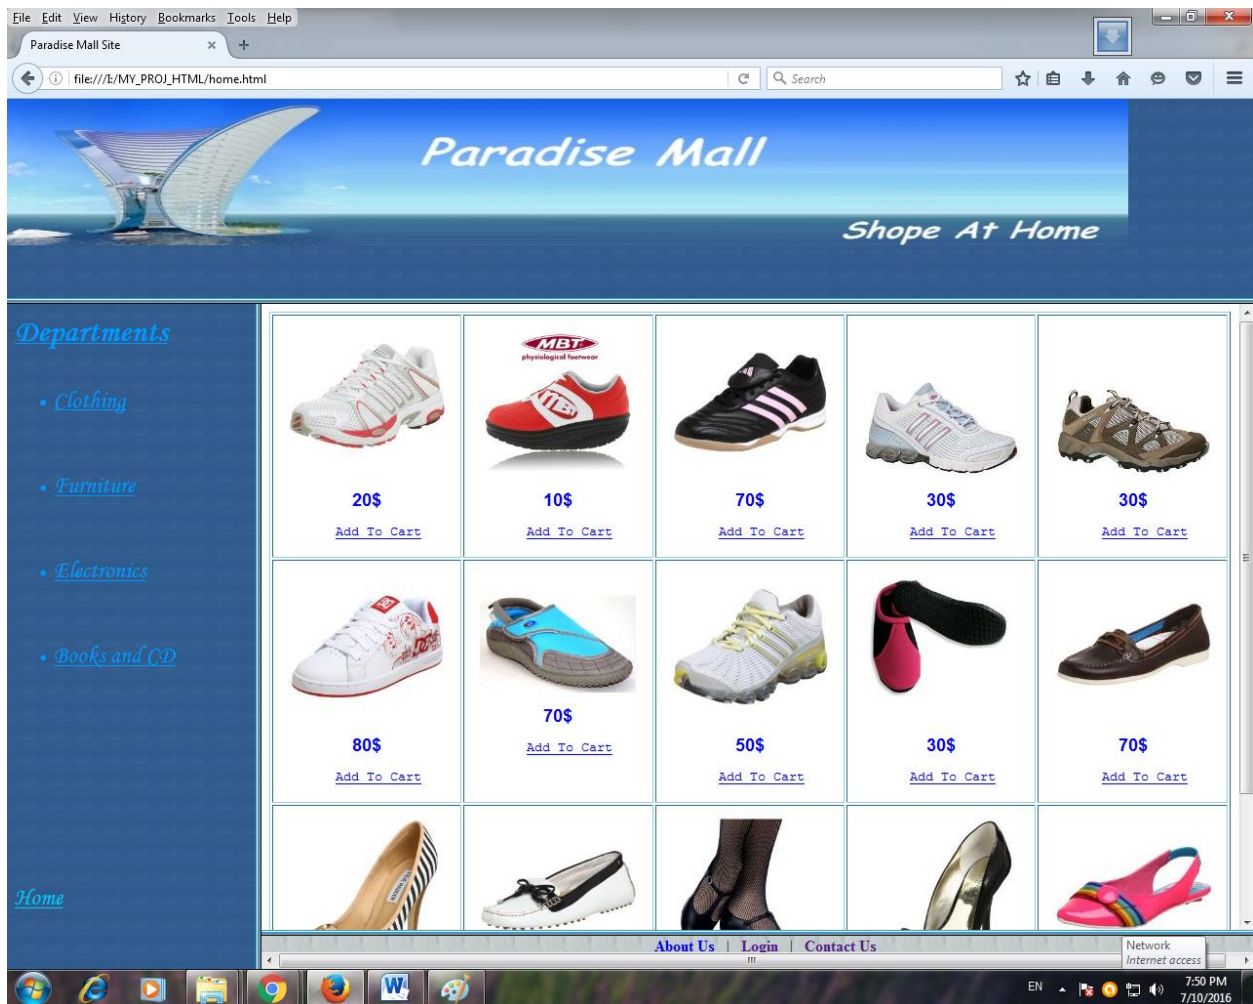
File Edit View History Bookmarks Tools Help

Paradise Mall Site

file:///I:/MY_PROJ_HTML/home.html

Search

Paradise Mall

Shope At Home

Departments

• Clothing

• Furniture

• Electronics

• Books and CD

Home

MBT physiological footwear

| | | | | |
|---|---|---|---|---|
| 20$ Add To Cart | 10$ Add To Cart | 70$ Add To Cart | 30$ Add To Cart | 30$ Add To Cart |
| 80$ Add To Cart | 70$ Add To Cart | 50$ Add To Cart | 30$ Add To Cart | 70$ Add To Cart |

About Us | Login | Contact Us

Network
Internet access

EN

7:50 PM
7/10/2016